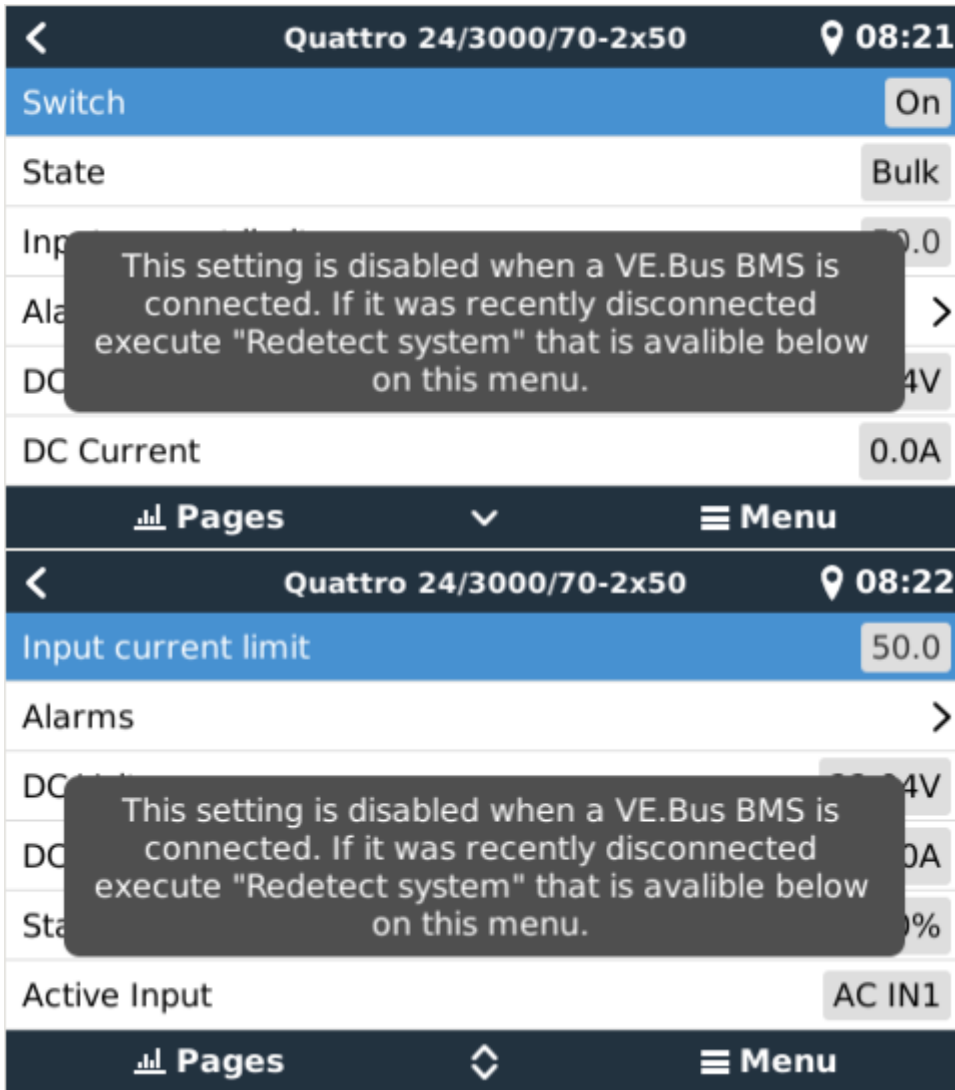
Quattro 24/3000/70-2x50 08:21

Switch On

State Bulk

Inp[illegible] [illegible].0

Ala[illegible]

DC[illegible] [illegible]4V

This setting is disabled when a VE.Bus BMS is connected. If it was recently disconnected execute "Redetect system" that is avalible below on this menu.

DC Current 0.0A

Pages Menu

Quattro 24/3000/70-2x50 08:22

Input current limit 50.0

Alarms

DC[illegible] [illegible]4V

DC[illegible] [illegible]0A

Sta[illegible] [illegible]%

This setting is disabled when a VE.Bus BMS is connected. If it was recently disconnected execute "Redetect system" that is avalible below on this menu.

Active Input AC IN1

Pages Menu